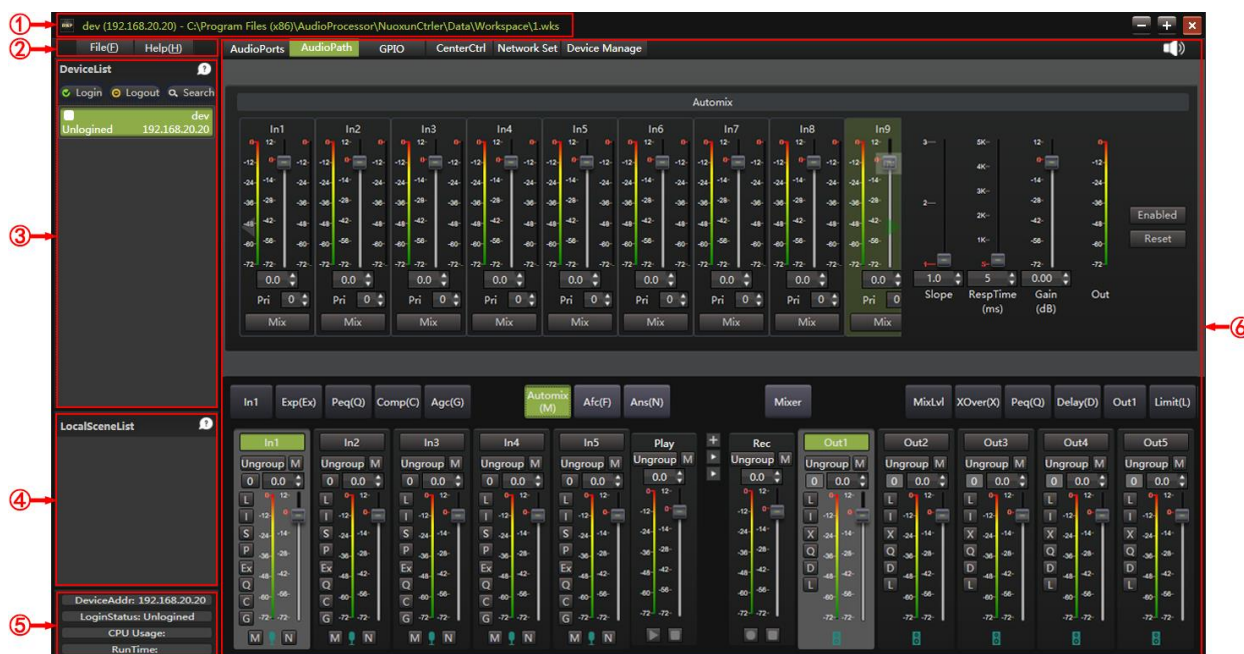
①
dev (192.168.20.20) - C:\Program Files (x86)\AudioProcessor\NuoxunCtrler\Data\Workspace\1.wks
②
File(F) Help(H)
AudioPorts AudioPath GPIO CenterCtrl Network Set Device Manage
③
DeviceList
Login Logout Search
dev
Unlogined 192.168.20.20
Automix
In1 In2 In3 In4 In5 In6 In7 In8 In9
0.0 0.0 0.0 0.0 0.0 0.0 0.0 0.0 0.0
Pri 0 Pri 0 Pri 0 Pri 0 Pri 0 Pri 0 Pri 0 Pri 0 Pri 0
Mix Mix Mix Mix Mix Mix Mix Mix Mix
1.0 Slope 5 RespTime (ms) 0.00 Gain (dB) Out
Enabled
Reset
⑥
In1 Exp(Ex) Peq(Q) Comp(C) Agc(G) Automix (M) Afc(F) Ans(N) Mixer MixLvl XOver(X) Peq(Q) Delay(D) Out1 Limit(L)
④
LocalSceneList
In1 In2 In3 In4 In5 Play Rec Out1 Out2 Out3 Out4 Out5
Ungroup M
0 0.0
L I S P Ex Q C G
X Q D L
M N
⑤
DeviceAddr: 192.168.20.20
LoginStatus: Unlogined
CPU Usage:
RunTime: